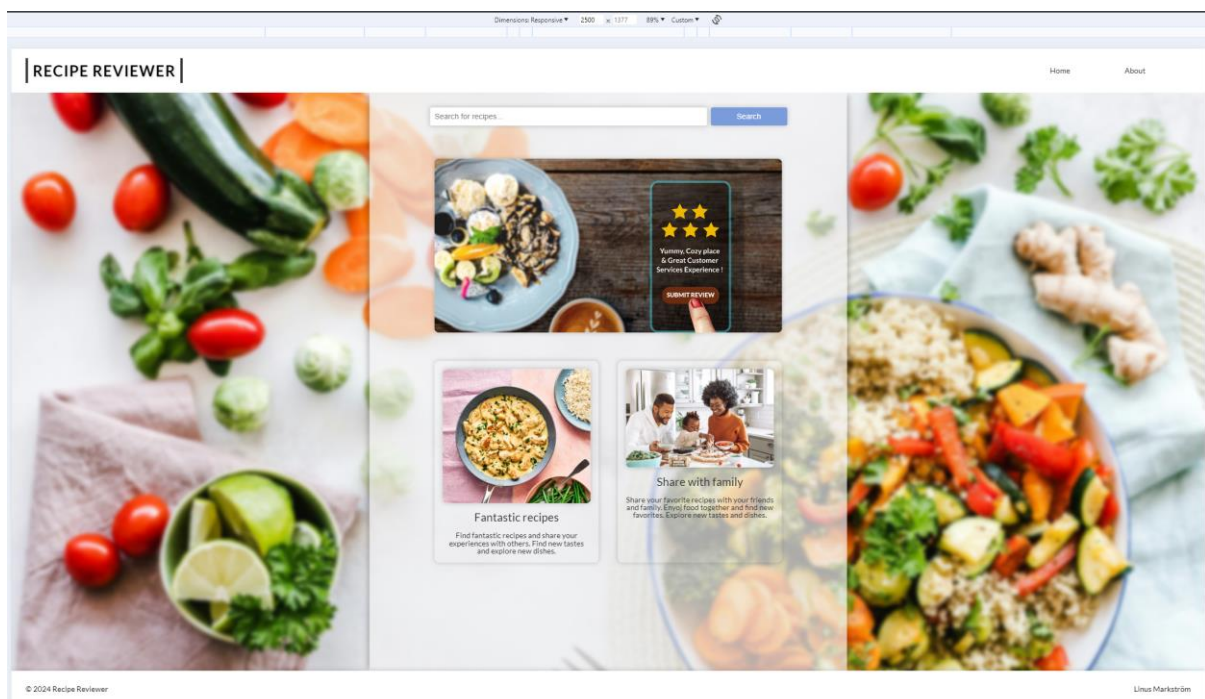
Dimensions: Responsive ▾ 2500 × 1377 89% ▾ Custom ▾

RECIPE REVIEWER

Home About

Search for recipes...

Search

Yummy, Cozy place & Great Customer Services Experience !

SUBMIT REVIEW

Fantastic recipes

Find fantastic recipes and share your experiences with others. Find new tastes and explore new dishes.

Share with family

Share your favorite recipes with your friends and family. Enjoy food together and find new favorites. Explore new tastes and dishes.

© 2024 Recipe Reviewer

Linus Markström